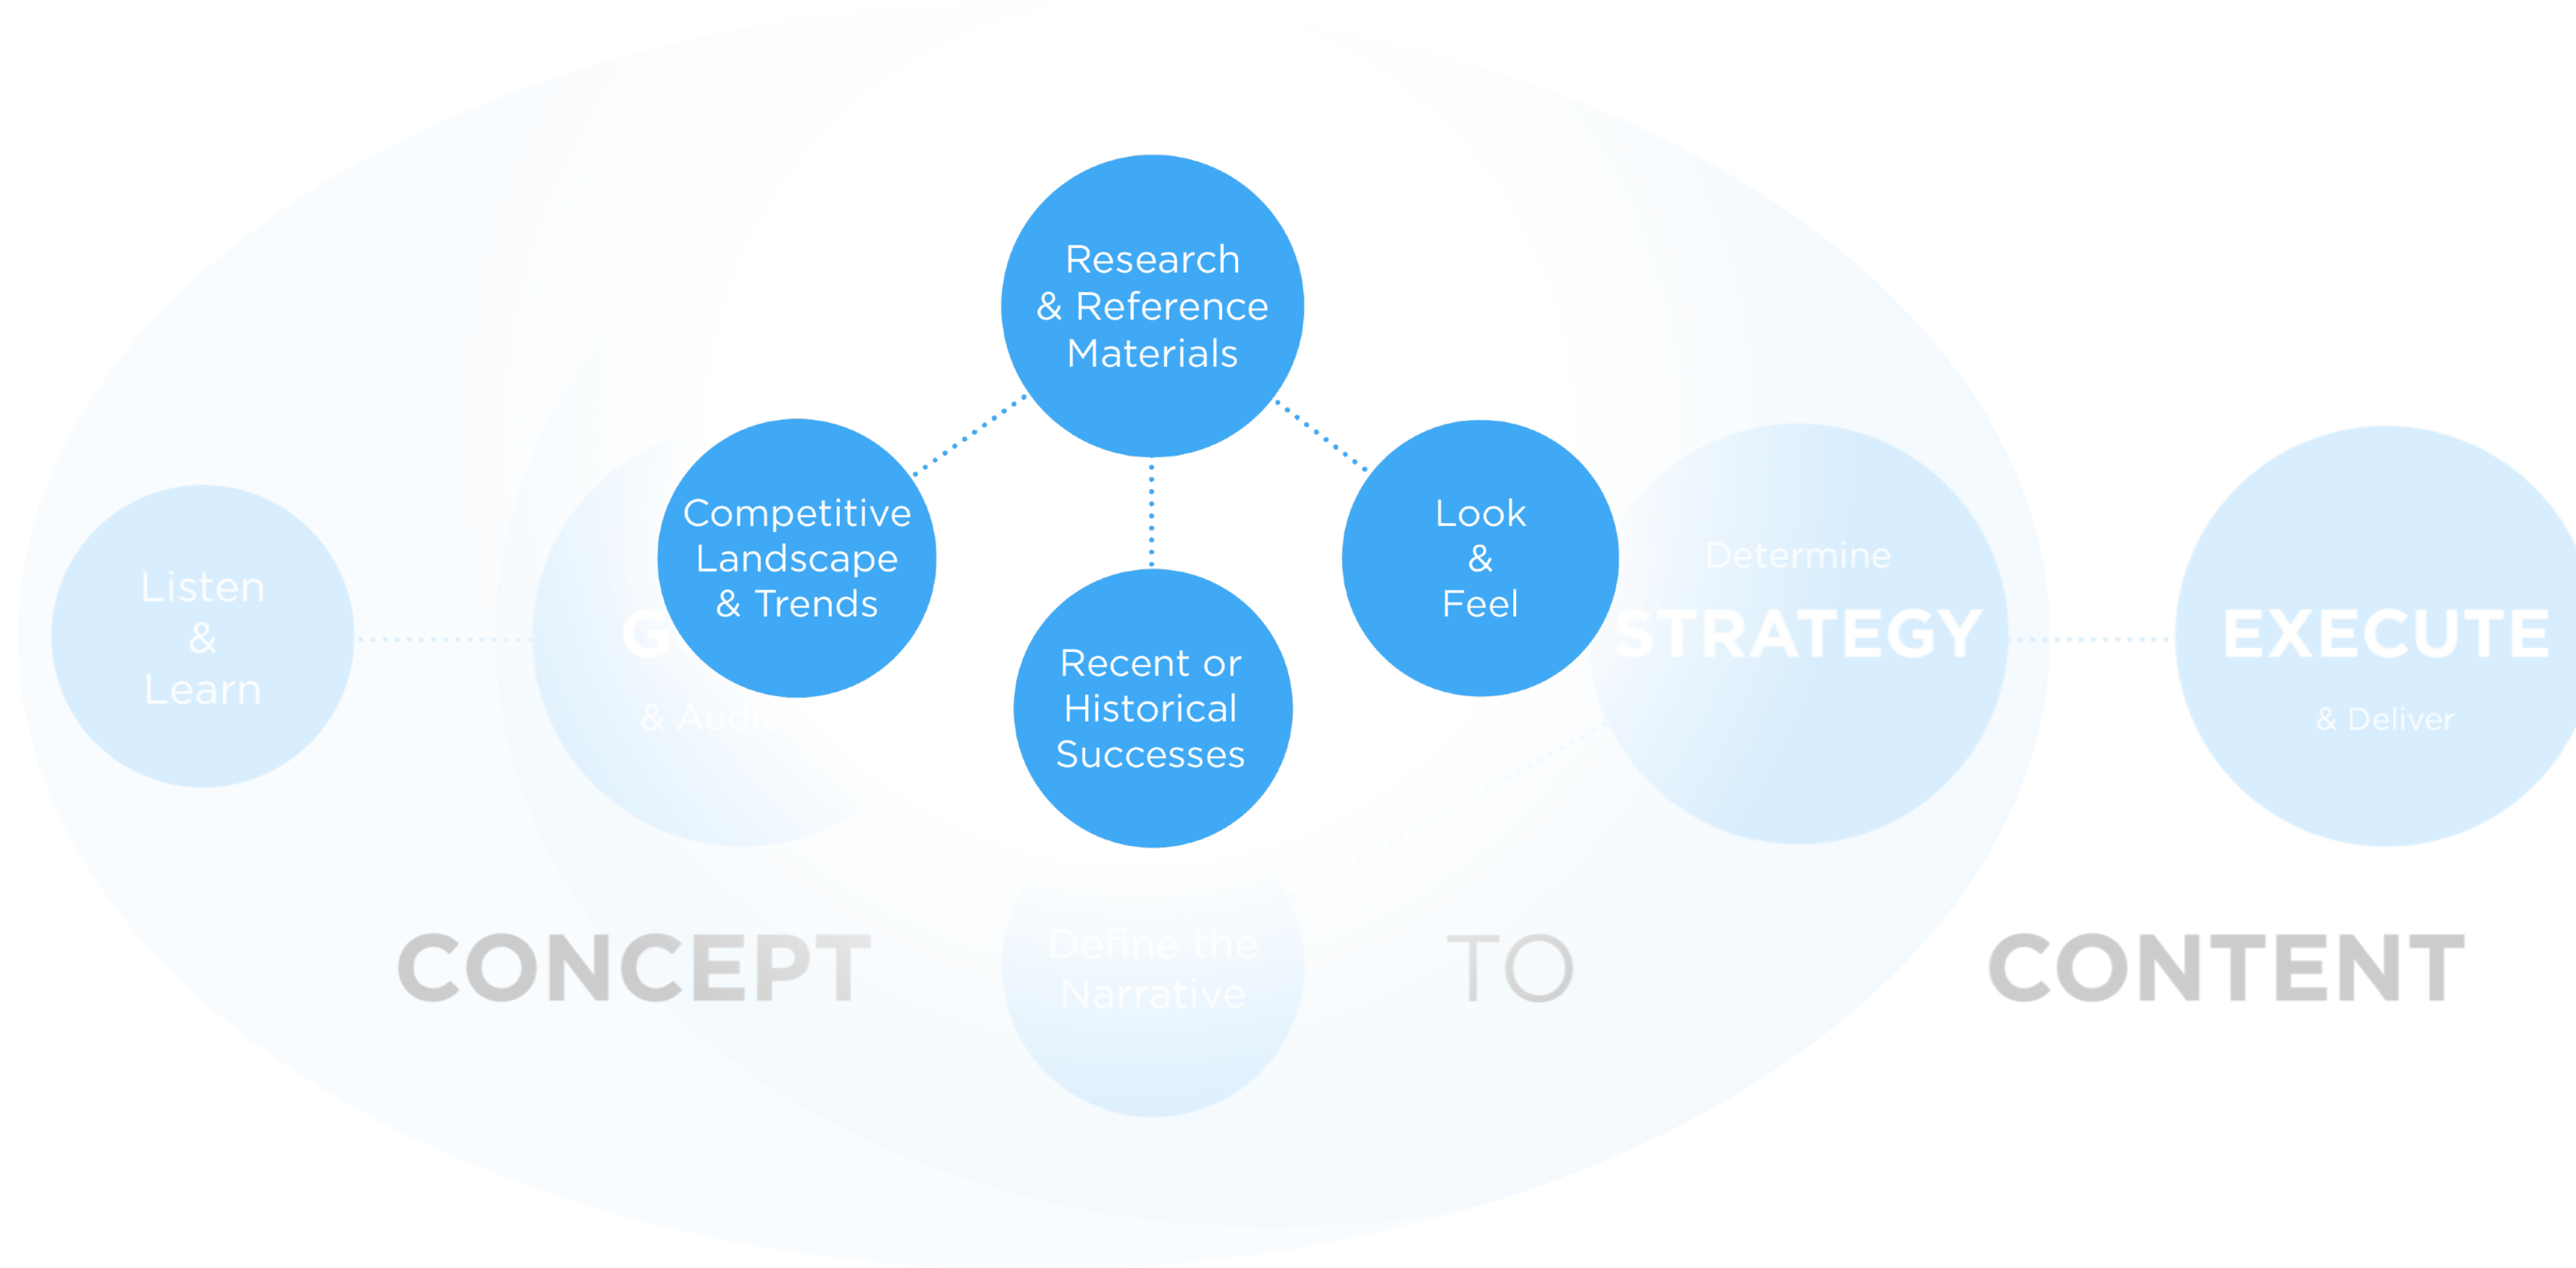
Research & Reference Materials

Listen & Learn

G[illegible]

& Audi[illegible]

Competitive Landscape & Trends

Recent or Historical Successes

Look & Feel

Determine

STRATEGY

EXECUTE

& Deliver

CONCEPT

Define the Narrative

TO

CONTENT